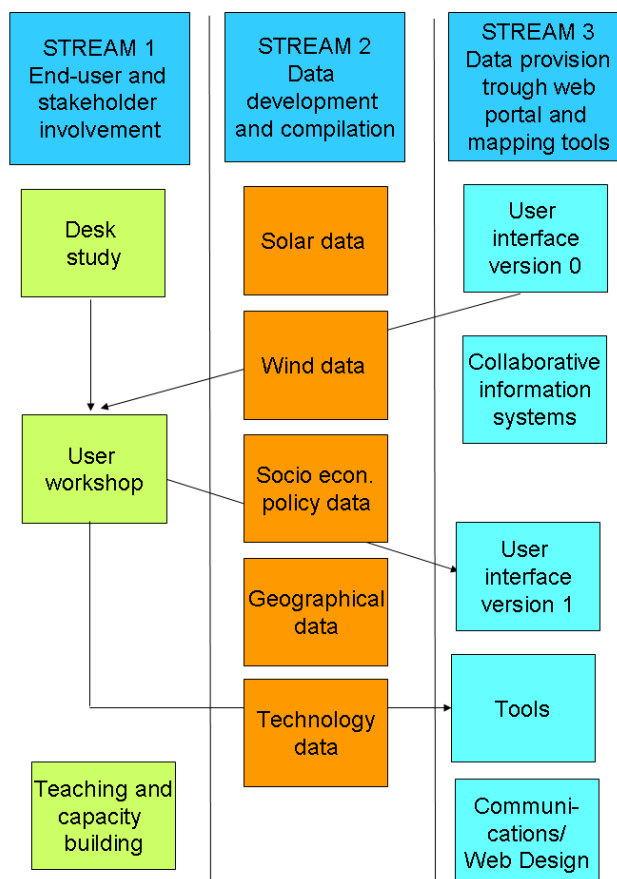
STREAM 1
End-user and stakeholder involvement

STREAM 2
Data development and compilation

STREAM 3
Data provision trough web portal and mapping tools

Desk study

Solar data

User interface version 0

Wind data

Collaborative information systems

User workshop

Socio econ. policy data

User interface version 1

Geographical data

Technology data

Tools

Teaching and capacity building

Communi-cations/ Web Design